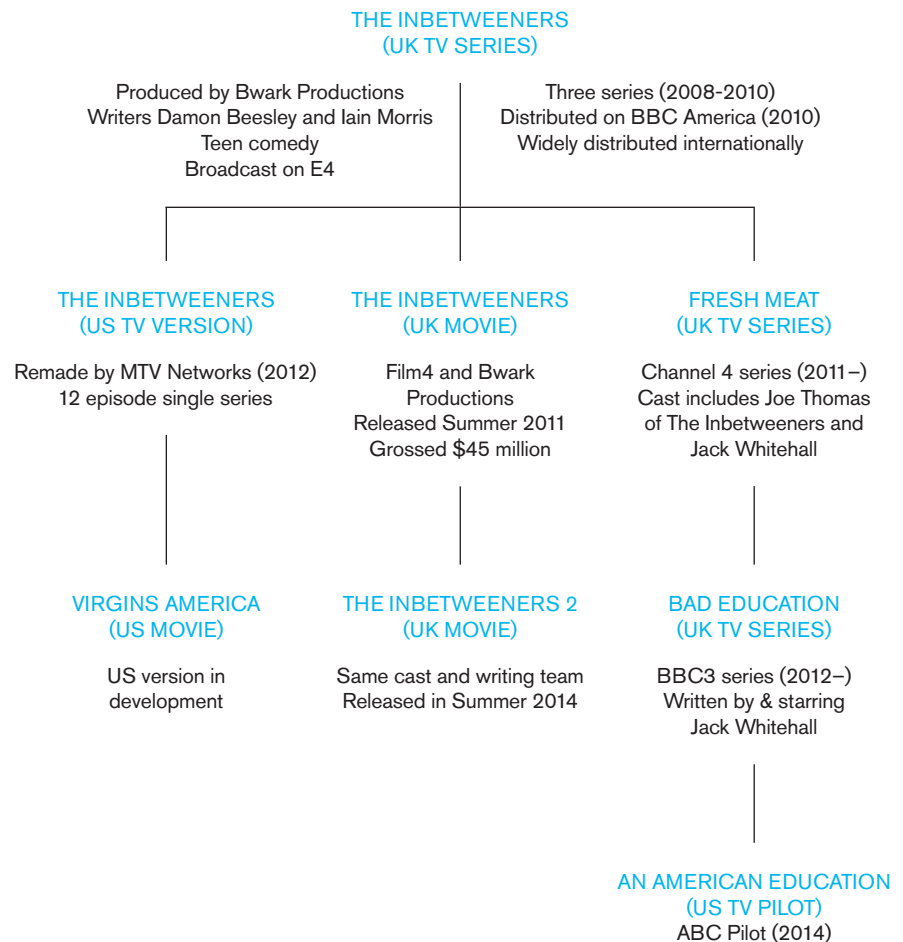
THE INBETWEENERS
(UK TV SERIES)

Produced by Bwark Productions
Writers Damon Beesley and Iain Morris
Teen comedy
Broadcast on E4

Three series (2008-2010)
Distributed on BBC America (2010)
Widely distributed internationally

THE INBETWEENERS
(US TV VERSION)

Remade by MTV Networks (2012)
12 episode single series

THE INBETWEENERS
(UK MOVIE)

Film4 and Bwark Productions
Released Summer 2011
Grossed $45 million

FRESH MEAT
(UK TV SERIES)

Channel 4 series (2011–)
Cast includes Joe Thomas of The Inbetweeners and Jack Whitehall

VIRGINS AMERICA
(US MOVIE)

US version in development

THE INBETWEENERS 2
(UK MOVIE)

Same cast and writing team
Released in Summer 2014

BAD EDUCATION
(UK TV SERIES)

BBC3 series (2012–)
Written by & starring Jack Whitehall

AN AMERICAN EDUCATION
(US TV PILOT)
ABC Pilot (2014)